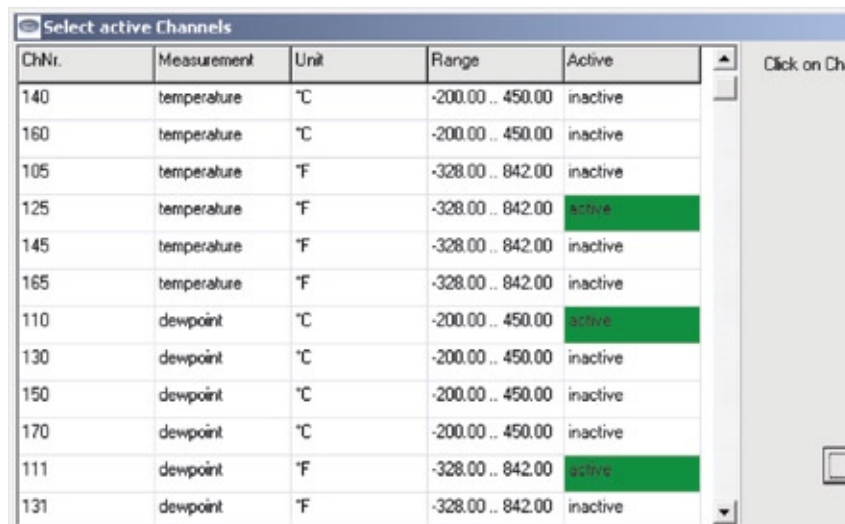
Select active Channels

| ChNr. | Measurement | Unit | Range | Active |
|---|---|---|---|---|
| 140 | temperature | °C | -200.00 .. 450.00 | inactive |
| 160 | temperature | °C | -200.00 .. 450.00 | inactive |
| 105 | temperature | °F | -328.00 .. 842.00 | inactive |
| 125 | temperature | °F | -328.00 .. 842.00 | active |
| 145 | temperature | °F | -328.00 .. 842.00 | inactive |
| 165 | temperature | °F | -328.00 .. 842.00 | inactive |
| 110 | dewpoint | °C | -200.00 .. 450.00 | active |
| 130 | dewpoint | °C | -200.00 .. 450.00 | inactive |
| 150 | dewpoint | °C | -200.00 .. 450.00 | inactive |
| 170 | dewpoint | °C | -200.00 .. 450.00 | inactive |
| 111 | dewpoint | °F | -328.00 .. 842.00 | active |
| 131 | dewpoint | °F | -328.00 .. 842.00 | inactive |

Click on Ch